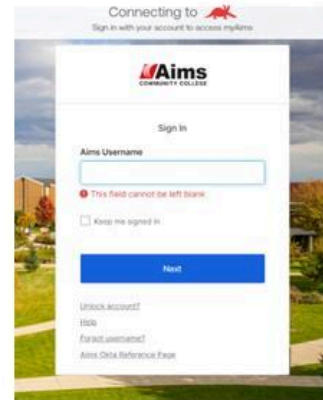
Connecting to
Sign in with your account to access myAims

Aims
COMMUNITY COLLEGE

Sign In

Aims Username

This field cannot be left blank

Keep me signed in

Next

Unlock account?
Help
Forgot username?
Aims Okta Reference Page